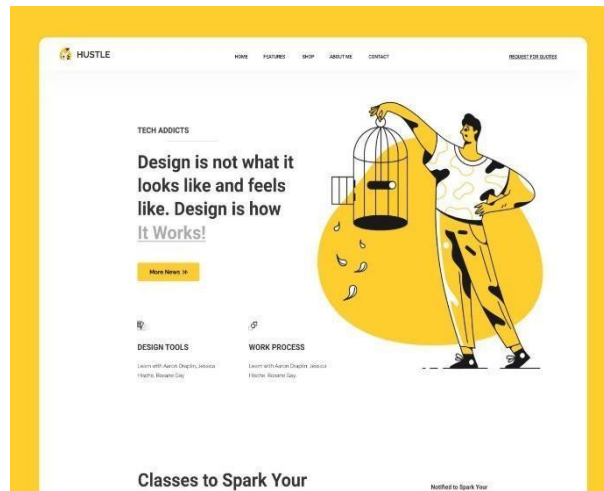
HUSTLE

HOME FEATURES SHOP ABOUT ME CONTACT

REQUEST FOR QUOTES

TECH ADDICTS

Design is not what it looks like and feels like. Design is how It Works!

More News »

DESIGN TOOLS

Learn with Aaron Draplin, Jessica Hische, Roxane Gay

WORK PROCESS

Learn with Aaron Draplin, Jessica Hische, Roxane Gay

Classes to Spark Your

Notified to Spark Your